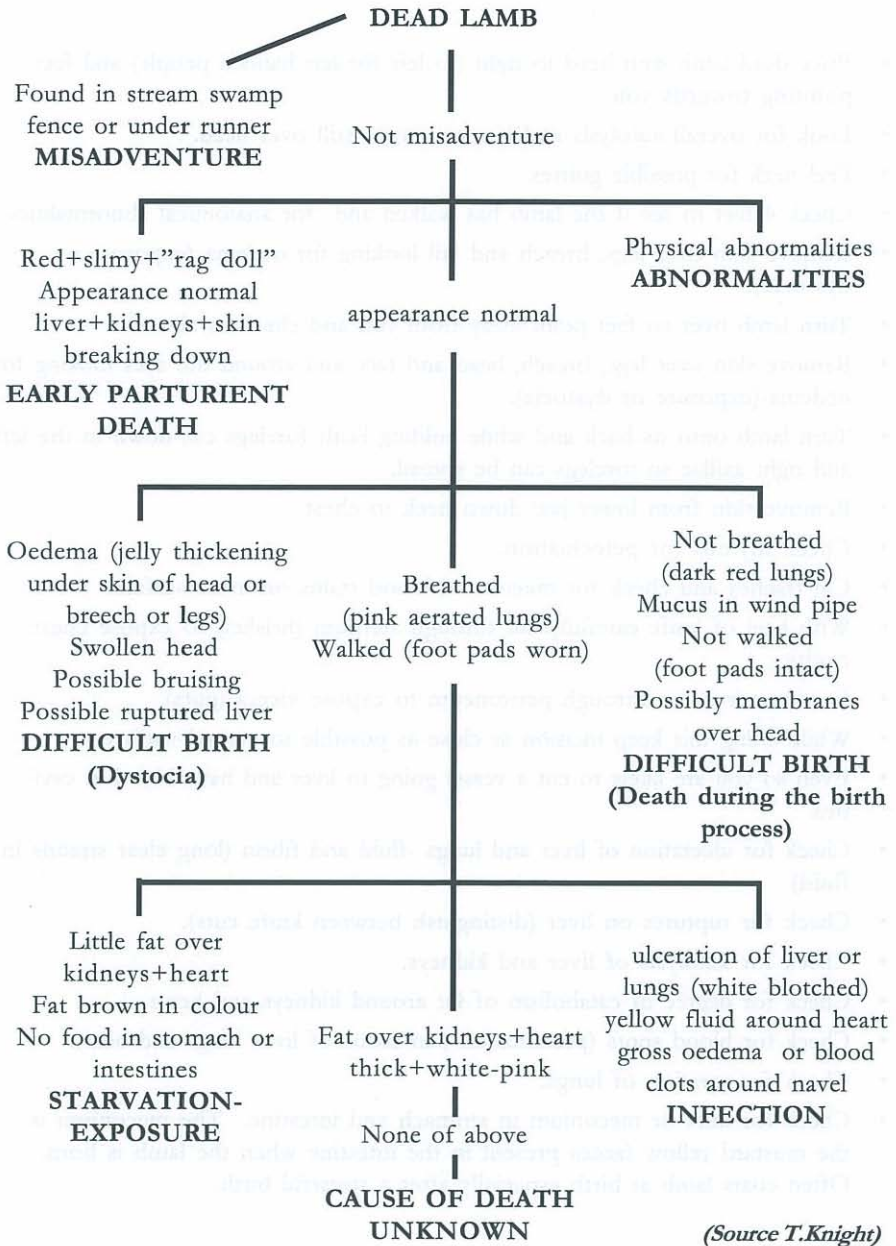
DEAD LAMB

Found in stream swamp fence or under runner
MISADVENTURE

Not misadventure

Red+slimy+"rag doll" Appearance normal liver+kidneys+skin breaking down
EARLY PARTURIENT DEATH

appearance normal

Physical abnormalities
ABNORMALITIES

Oedema (jelly thickening under skin of head or breech or legs)
Swollen head
Possible bruising
Possible ruptured liver
DIFFICULT BIRTH
(Dystocia)

Breathed
(pink aerated lungs)
Walked (foot pads worn)

Not breathed
(dark red lungs)
Mucus in wind pipe
Not walked
(foot pads intact)
Possibly membranes over head
DIFFICULT BIRTH
(Death during the birth process)

Little fat over kidneys+heart
Fat brown in colour
No food in stomach or intestines
STARVATION-EXPOSURE

Fat over kidneys+heart thick+white-pink

ulceration of liver or lungs (white blotched)
yellow fluid around heart
gross oedema or blood clots around navel
INFECTION

None of above

CAUSE OF DEATH UNKNOWN

(Source T.Knight)